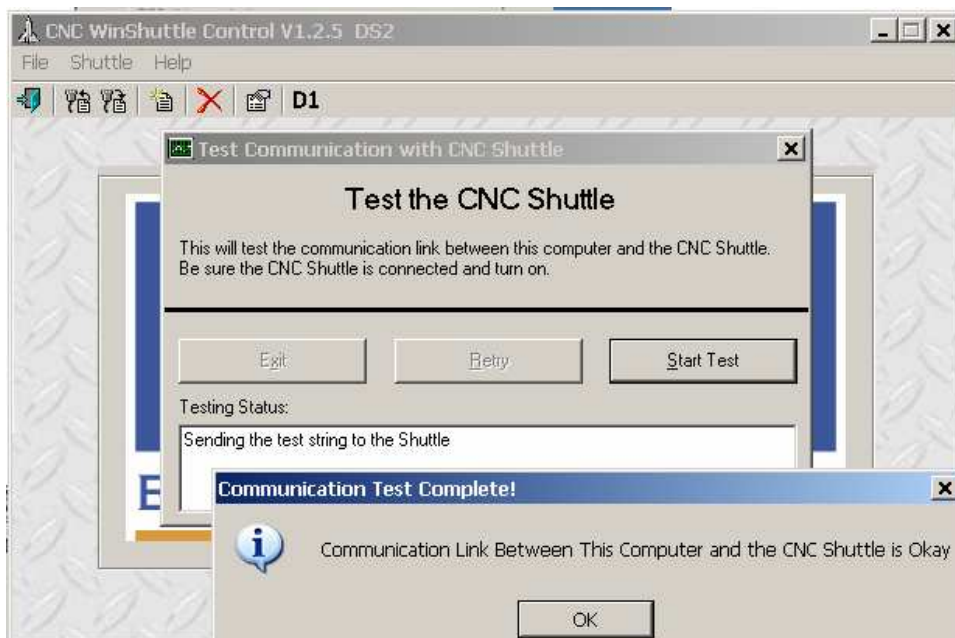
CNC WinShuttle Control V1.2.5 DS2

File Shuttle Help

D1

Test Communication with CNC Shuttle

Test the CNC Shuttle

This will test the communication link between this computer and the CNC Shuttle. Be sure the CNC Shuttle is connected and turn on.

Exit

Retry

Start Test

Testing Status:

Sending the test string to the Shuttle

E

Communication Test Complete!

Communication Link Between This Computer and the CNC Shuttle is Okay

OK